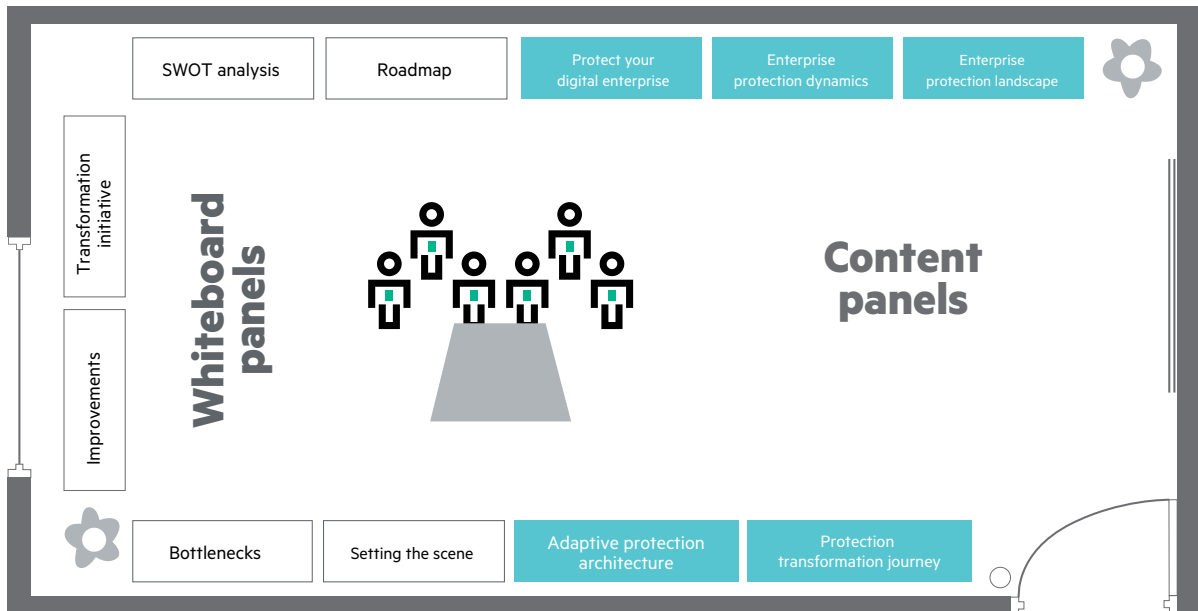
SWOT analysis

Roadmap

Protect your digital enterprise

Enterprise protection dynamics

Enterprise protection landscape

Transformation initiative

Improvements

Whiteboard panels

Content panels

Bottlenecks

Setting the scene

Adaptive protection architecture

Protection transformation journey